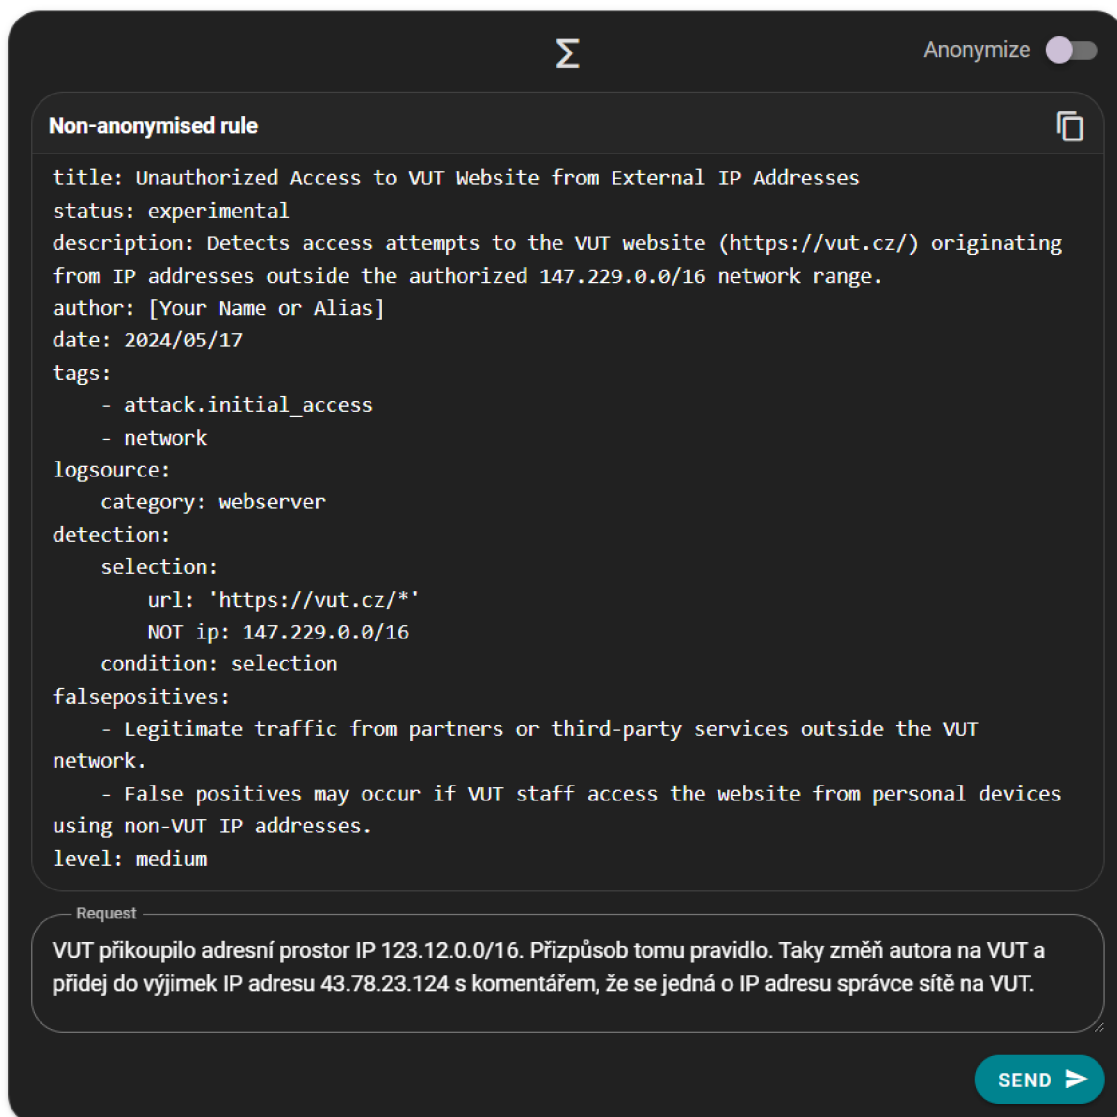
Σ

Anonymize

Non-anonymised rule

title: Unauthorized Access to VUT Website from External IP Addresses
status: experimental
description: Detects access attempts to the VUT website (https://vut.cz/) originating from IP addresses outside the authorized 147.229.0.0/16 network range.
author: [Your Name or Alias]
date: 2024/05/17
tags:
    - attack.initial_access
    - network
logsource:
    category: webserver
detection:
    selection:
        url: 'https://vut.cz/*'
        NOT ip: 147.229.0.0/16
    condition: selection
falsepositives:
    - Legitimate traffic from partners or third-party services outside the VUT network.
    - False positives may occur if VUT staff access the website from personal devices using non-VUT IP addresses.
level: medium

Request

VUT přikoupilo adresní prostor IP 123.12.0.0/16. Přizpůsob tomu pravidlo. Taky změň autora na VUT a přidej do výjimek IP adresu 43.78.23.124 s komentářem, že se jedná o IP adresu správce sítě na VUT.

SEND